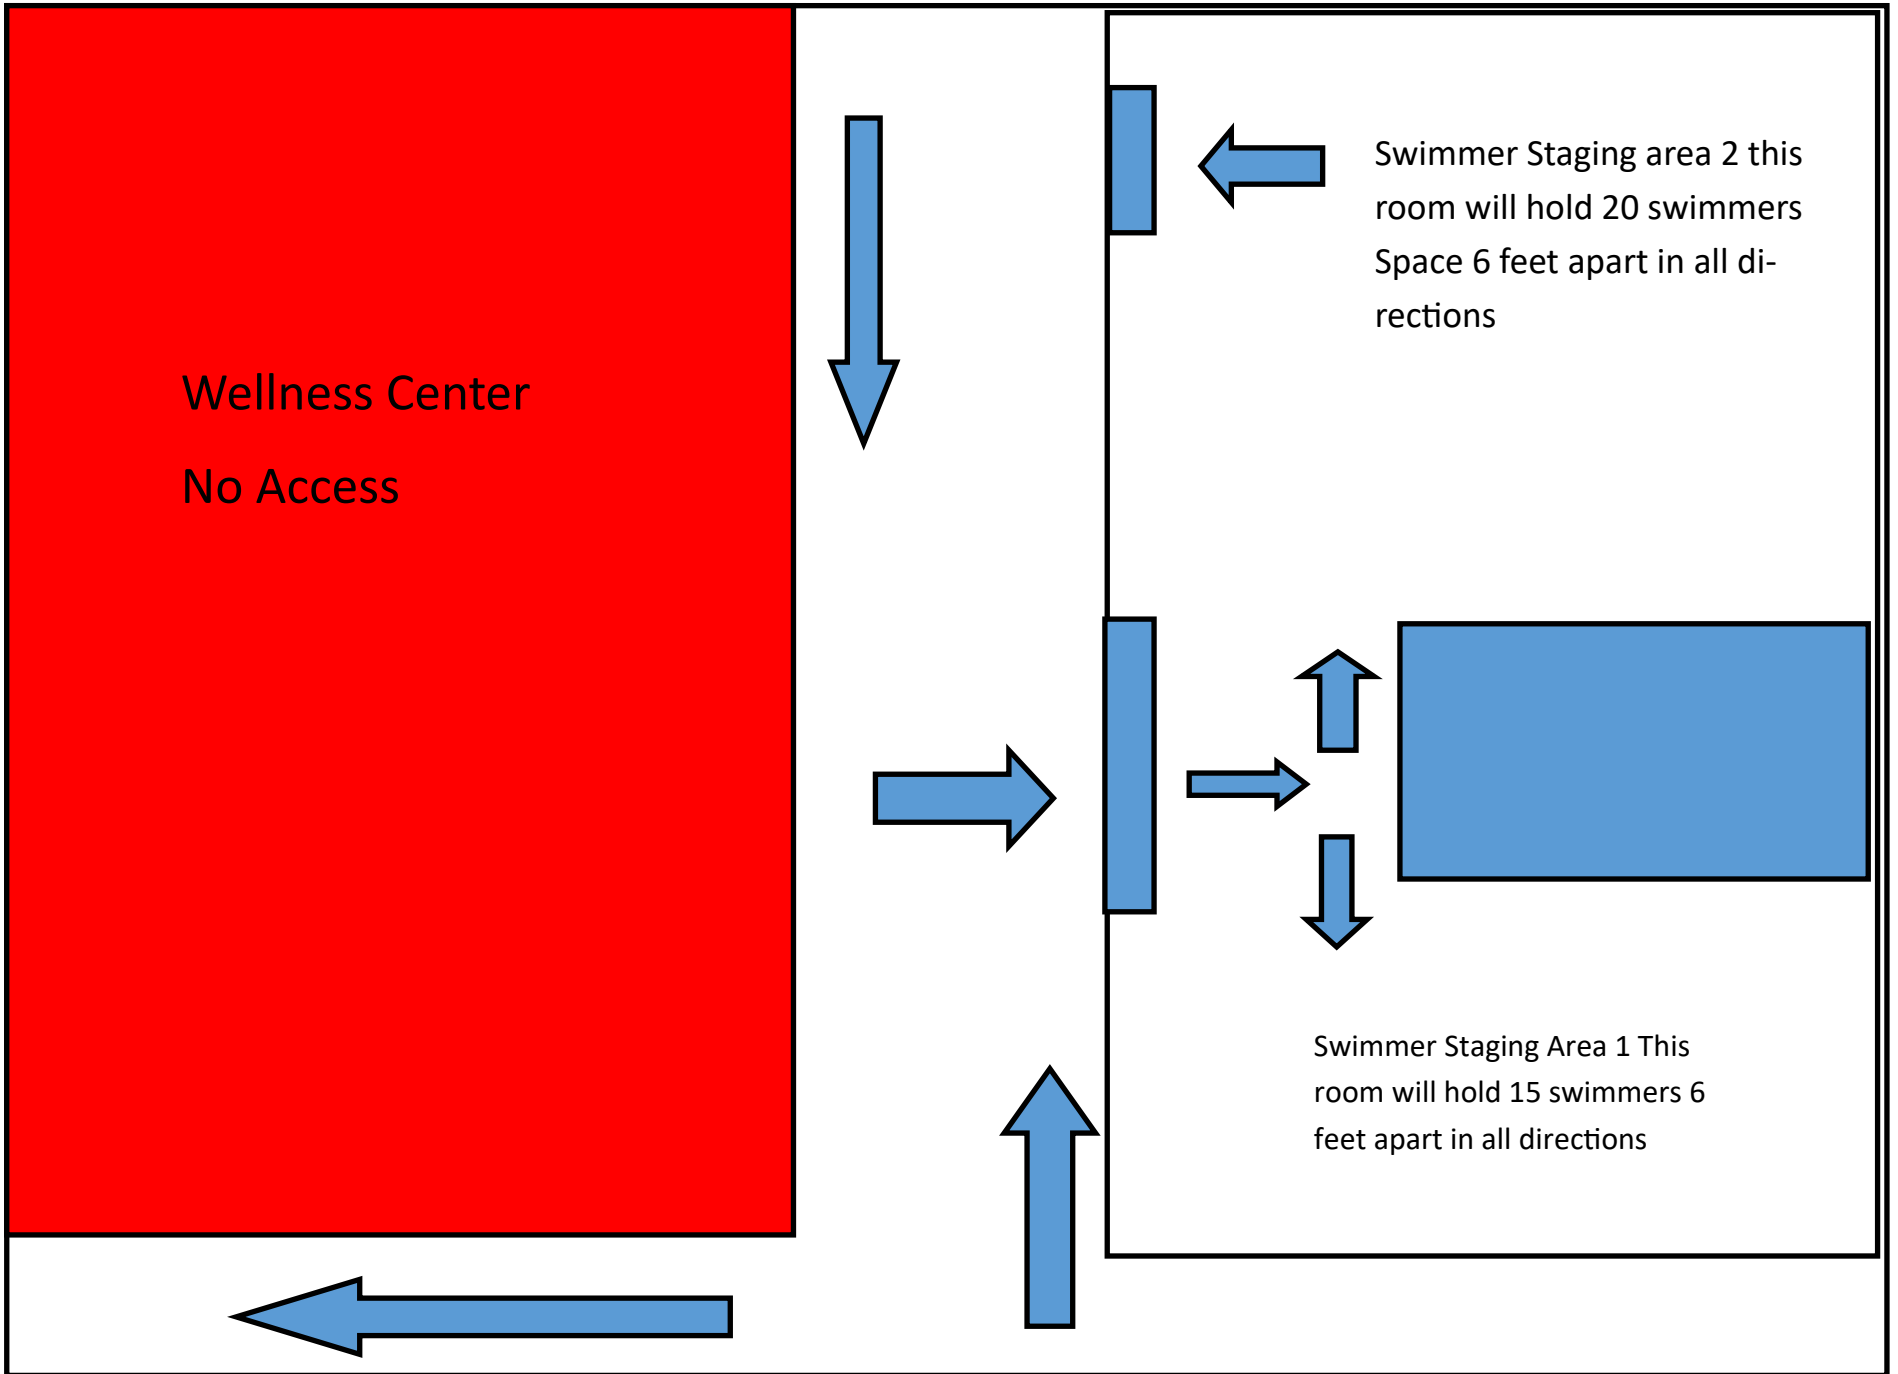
Wellness Center

No Access

Swimmer Staging area 2 this room will hold 20 swimmers Space 6 feet apart in all directions

Swimmer Staging Area 1 This room will hold 15 swimmers 6 feet apart in all directions